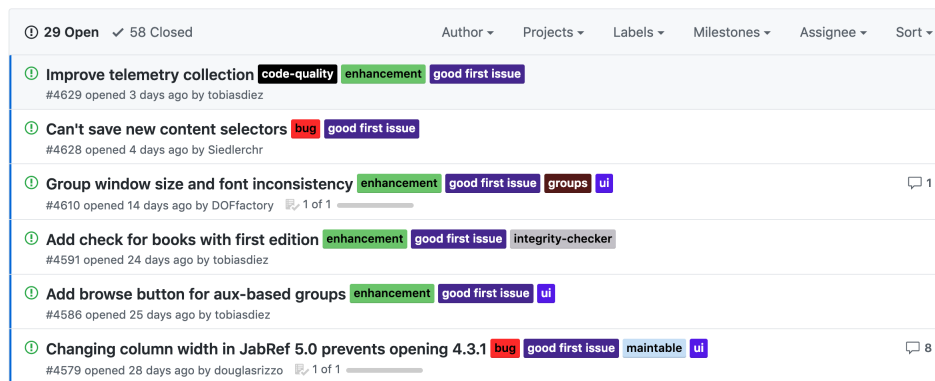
29 Open ✓ 58 Closed Author ▾ Projects ▾ Labels ▾ Milestones ▾ Assignee ▾ Sort ▾

Improve telemetry collection code-quality enhancement good first issue
#4629 opened 3 days ago by tobiasdiez

Can't save new content selectors bug good first issue
#4628 opened 4 days ago by Siedlerchr

Group window size and font inconsistency enhancement good first issue groups ui
#4610 opened 14 days ago by DOFfactory 1 of 1
1

Add check for books with first edition enhancement good first issue integrity-checker
#4591 opened 24 days ago by tobiasdiez

Add browse button for aux-based groups enhancement good first issue ui
#4586 opened 25 days ago by tobiasdiez

Changing column width in JabRef 5.0 prevents opening 4.3.1 bug good first issue maintable ui
#4579 opened 28 days ago by douglasrizzo 1 of 1
8